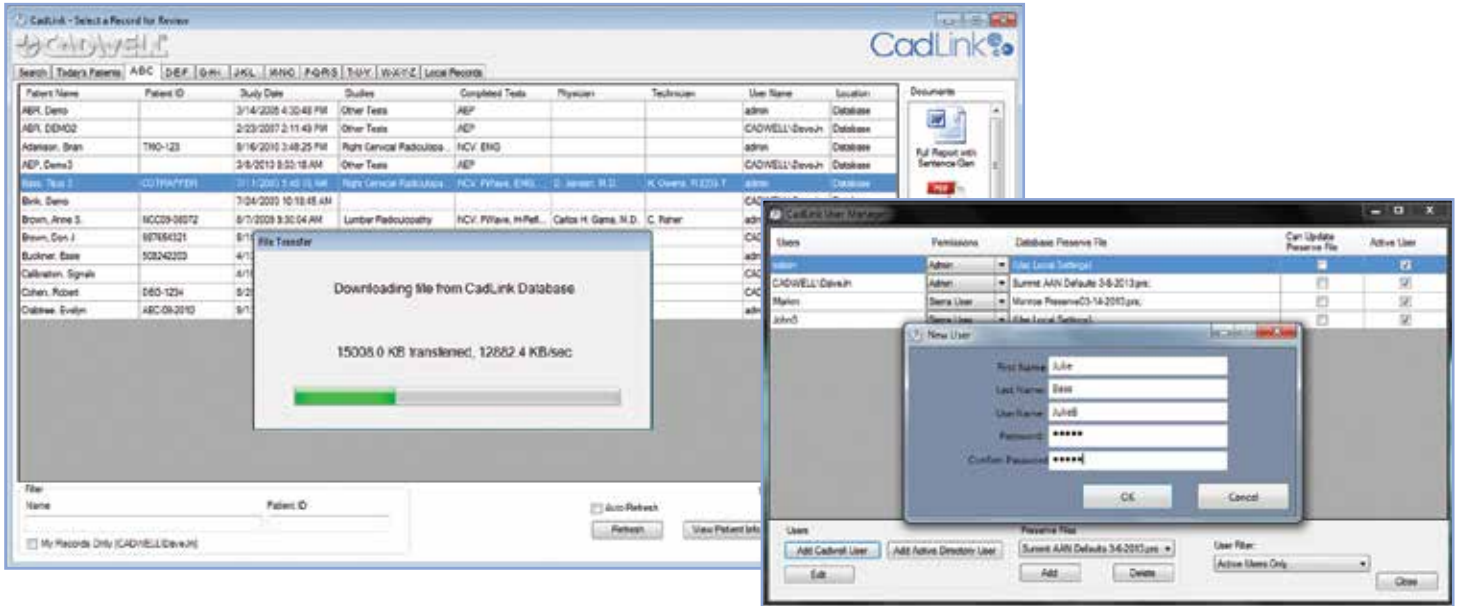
CadLink - Select a Record for Review

CADWELL

CadLink

Search | Today's Patients | ABC | DEF | GHI | JKL | MNO | PQRS | TUV | WXYZ | Local Records

| Patient Name | Patient ID | Study Date | Studies | Completed Tests | Physician | Technician | User Name | Location |
|---|---|---|---|---|---|---|---|---|
| ABR, Demo | | 3/14/2005 4:30:48 PM | Other Tests | AEP | | | admin | Database |
| ABR, DEMO2 | | 2/23/2007 2:11:49 PM | Other Tests | AEP | | | CADWELL\DaveJn | Database |
| Adamson, Brian | TWO-123 | 8/16/2010 3:48:25 PM | Right Cervical Radiculopa... | NCV, EMG | | | admin | Database |
| AEP, Demo3 | | 3/6/2013 8:53:18 AM | Other Tests | AEP | | | CADWELL\DaveJn | Database |
| Bass, Titus J. | COTRAPPER | 7/11/2005 5:45:15 AM | Right Cervical Radiculopa... | NCV, FWave, EMG... | D. Jansen, M.D. | K. Owens, R.EEG.T. | admin | Database |
| Bink, Demo | | 7/26/2003 10:18:45 AM | | | | | | |
| Brown, Anne S. | NCC09-08072 | 8/7/2009 8:30:04 AM | Lumbar Radiculopathy | NCV, FWave, H-Refl... | Carlos H. Gama, M.D. | C. Ruiner | | |
| Brown, Don J. | 687654321 | 8/1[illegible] | | | | | CAD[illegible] | |
| Buckner, Essie | 508242203 | 4/1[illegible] | | | | | adm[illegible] | |
| Calibration, Signals | | 4/1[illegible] | | | | | adm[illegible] | |
| Cohen, Robert | DEG-1234 | 8/2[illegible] | | | | | CAD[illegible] | |
| Crabtree, Evelyn | ABC-09-2010 | 8/1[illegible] | | | | | adm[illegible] | |

Documents

Full Report with Sentence Gen

PDF

File Transfer

Downloading file from CadLink Database

15008.0 KB transferred, 12882.4 KB/sec

Filter
Name
Patient ID
My Records Only (CADWELL\DaveJn)

Auto Refresh
Refresh
View Patient Info

CadLink User Manager

| Users | Permissions | Database Preserve File | Can Update Preserve File | Active User |
|---|---|---|---|---|
| admin | Admin | (Use Local Settings) | ☑ | ☑ |
| CADWELL\DaveJn | Admin | Summit AAN Defaults 3-8-2013.pres; | ☐ | ☑ |
| Marion | Sierra User | Monroe Preserve03-14-2013.pres; | ☐ | ☑ |
| JohnS | Sierra User | (Use Local Settings) | ☐ | ☑ |

New User

First Name: Julie
Last Name: Bass
User Name: JulieB
Password: •••••
Confirm Password: •••••

OK
Cancel

Users
Add Cadwell User
Add Active Directory User
Edit

Preserve Files
Summit AAN Defaults 3-8-2013.pres
Add
Delete

User Filter:
Active Users Only

Close